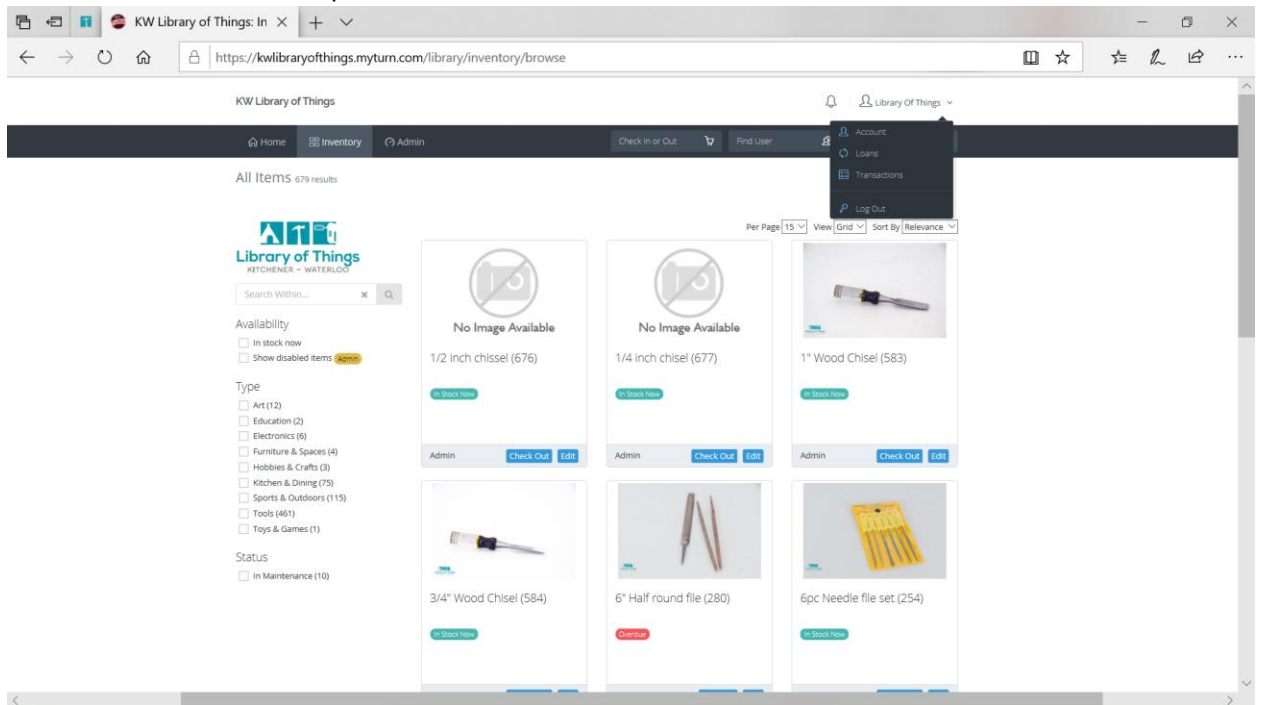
KW Library of Things: In ×

https://kwlibraryofthings.myturn.com/library/inventory/browse

KW Library of Things

Library Of Things

Account
Loans
Transactions
Log Out

Home Inventory Admin

Check In or Out Find User

All Items 679 results

Library of Things
KITCHENER – WATERLOO

Search Within...

Availability
In stock now
Show disabled items Admin

Type
Art (12)
Education (2)
Electronics (6)
Furniture & Spaces (4)
Hobbies & Crafts (3)
Kitchen & Dining (75)
Sports & Outdoors (115)
Tools (461)
Toys & Games (1)

Status
In Maintenance (10)

Per Page 15 View Grid Sort By Relevance

No Image Available
1/2 inch chissel (676)
In Stock Now
Admin Check Out Edit

No Image Available
1/4 inch chisel (677)
In Stock Now
Admin Check Out Edit

1" Wood Chisel (583)
In Stock Now
Admin Check Out Edit

3/4" Wood Chisel (584)
In Stock Now

6" Half round file (280)
Overdue

6pc Needle file set (254)
In Stock Now